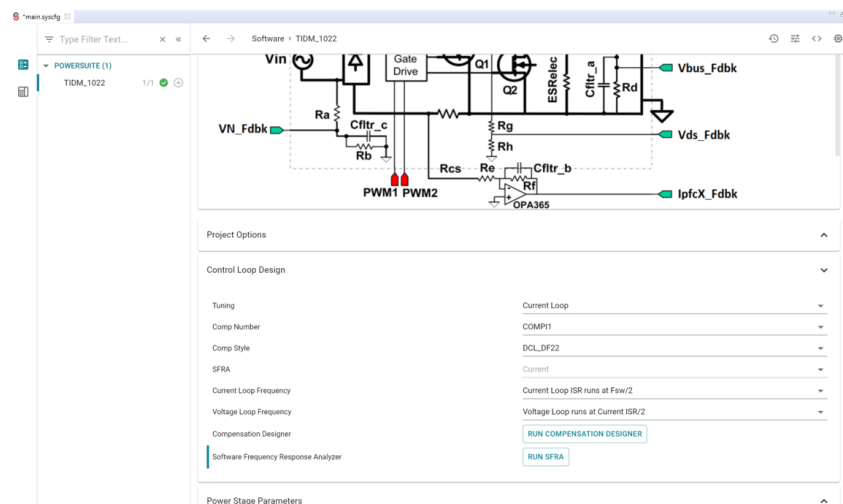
*main.syscfg

Type Filter Text...

POWERSUITE (1)

TIDM_1022 1/1

Software › TIDM_1022

Vin
Gate Drive
Q1
Q2
ESRelec
Cfltr_a
Rd
Vbus_Fdbk
Ra
Cfltr_c
VN_Fdbk
Rb
Rg
Rh
Vds_Fdbk
Rcs
Re
Cfltr_b
Rf
PWM1 PWM2
OPA365
IpfcX_Fdbk

Project Options

Control Loop Design

| | |
|---|---|
| Tuning | Current Loop |
| Comp Number | COMPI1 |
| Comp Style | DCL_DF22 |
| SFRA | Current |
| Current Loop Frequency | Current Loop ISR runs at Fsw/2 |
| Voltage Loop Frequency | Voltage Loop runs at Current ISR/2 |
| Compensation Designer | RUN COMPENSATION DESIGNER |
| Software Frequency Response Analyzer | RUN SFRA |

Power Stage Parameters